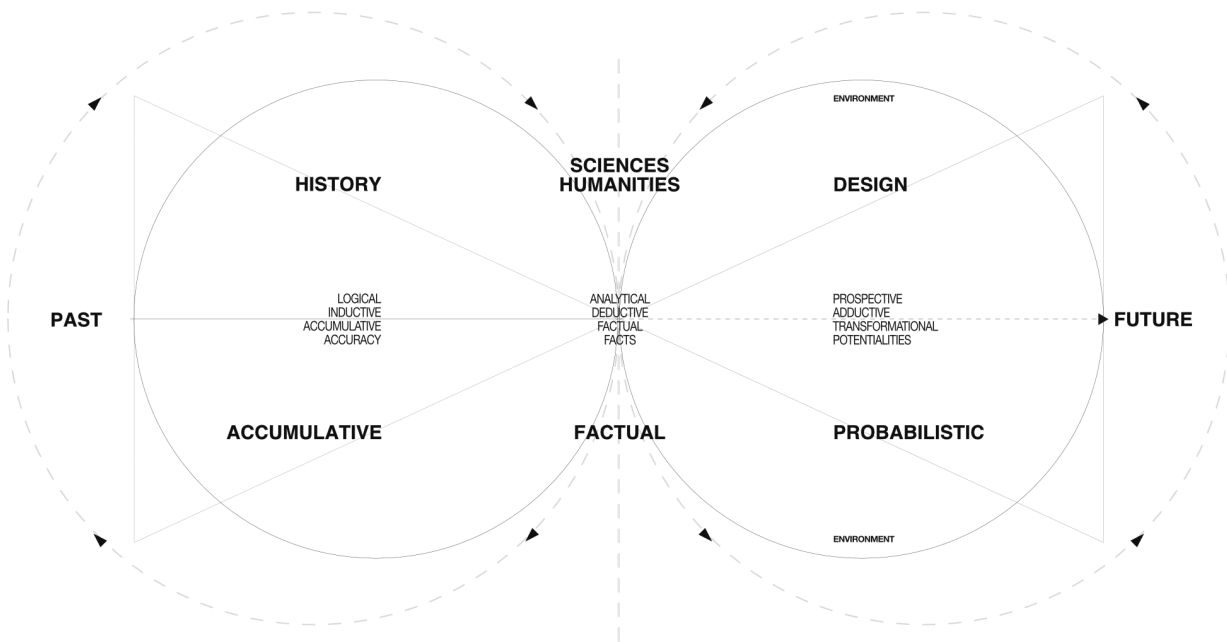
ENVIRONMENT

SCIENCES
HUMANITIES

HISTORY

DESIGN

PAST

LOGICAL
INDUCTIVE
ACCUMULATIVE
ACCURACY

ANALYTICAL
DEDUCTIVE
FACTUAL
FACTS

PROSPECTIVE
ADDUCTIVE
TRANSFORMATIONAL
POTENTIALITIES

FUTURE

ACCUMULATIVE

FACTUAL

PROBABILISTIC

ENVIRONMENT